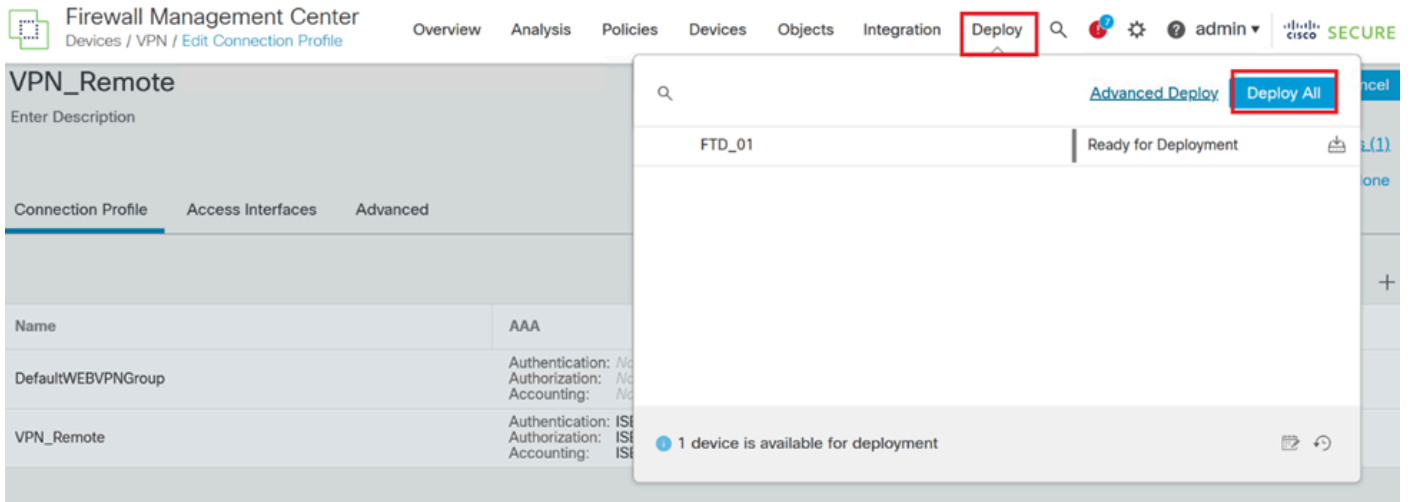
Firewall Management Center
Devices / VPN / Edit Connection Profile

Overview Analysis Policies Devices Objects Integration Deploy admin cisco SECURE

VPN_Remote
Enter Description

Connection Profile Access Interfaces Advanced

| Name | AAA |
|---|---|
| DefaultWEBVPNGroup | Authentication: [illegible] Authorization: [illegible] Accounting: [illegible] |
| VPN_Remote | Authentication: ISE Authorization: ISE Accounting: ISE |

Advanced Deploy Deploy All

FTD_01 Ready for Deployment

1 device is available for deployment

ncel
s (1)
one